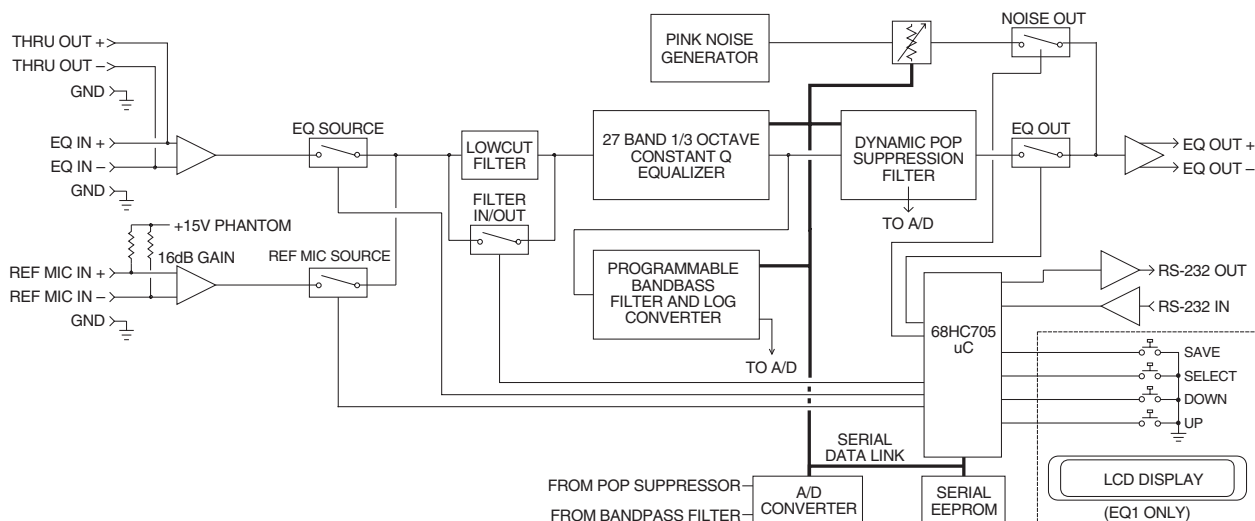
THRU OUT +
THRU OUT –
GND
EQ IN +
EQ IN –
GND
+15V PHANTOM
16dB GAIN
REF MIC IN +
REF MIC IN –
GND
EQ SOURCE
REF MIC SOURCE
LOWCUT FILTER
FILTER IN/OUT
PINK NOISE GENERATOR
27 BAND 1/3 OCTAVE CONSTANT Q EQUALIZER
PROGRAMMABLE BANDBASS FILTER AND LOG CONVERTER
TO A/D
DYNAMIC POP SUPPRESSION FILTER
TO A/D
NOISE OUT
EQ OUT
EQ OUT +
EQ OUT –
RS-232 OUT
RS-232 IN
68HC705 uC
SAVE
SELECT
DOWN
UP
SERIAL DATA LINK
FROM POP SUPPRESSOR
FROM BANDPASS FILTER
A/D CONVERTER
SERIAL EEPROM
LCD DISPLAY
(EQ1 ONLY)